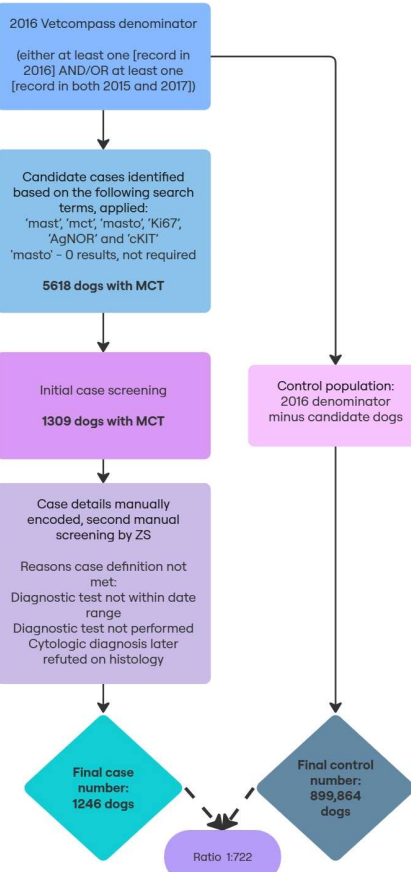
2016 Vetcompass denominator

(either at least one [record in 2016] AND/OR at least one [record in both 2015 and 2017])

Candidate cases identified based on the following search terms, applied: 'mast', 'mct', 'masto', 'Ki67', 'AgNOR' and 'cKIT' 'masto' - 0 results, not required

5618 dogs with MCT

Initial case screening

1309 dogs with MCT

Control population: 2016 denominator minus candidate dogs

Case details manually encoded, second manual screening by ZS

Reasons case definition not met:
Diagnostic test not within date range
Diagnostic test not performed
Cytologic diagnosis later refuted on histology

Final case number: 1246 dogs

Final control number: 899,864 dogs

Ratio 1:722